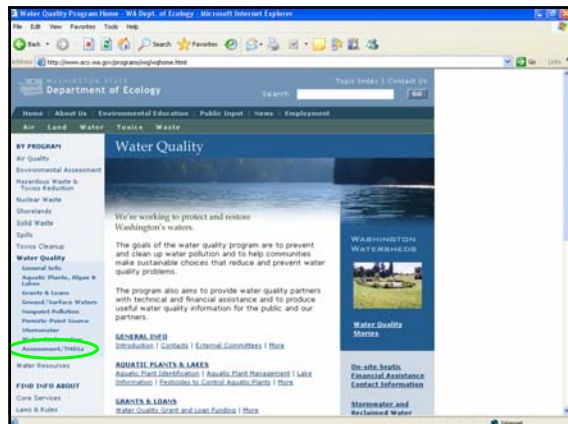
Water Quality Program Home - WA Dept. of Ecology - Microsoft Internet Explorer

File Edit View Favorites Tools Help

Back Search Favorites

Address http://www.ecy.wa.gov/programs/wq/wqhome.html

Go Links

WASHINGTON STATE
Department of Ecology

Topic Index | Contact Us

Search GO

Home | About Us | Environmental Education | Public Input | News | Employment

Air Land Water Toxics Waste

BY PROGRAM
Air Quality
Environmental Assessment
Hazardous Waste & Toxics Reduction
Nuclear Waste
Shorelands
Solid Waste
Spills
Toxics Cleanup
Water Quality
General Info
Aquatic Plants, Algae & Lakes
Grants & Loans
Ground/Surface Waters
Nonpoint Pollution
Permits-Point Source
Stormwater
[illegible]
Assessment/TMDLs
Water Resources

FIND INFO ABOUT
Core Services
Laws & Rules

Water Quality

We're working to protect and restore Washington's waters.

The goals of the water quality program are to prevent and clean up water pollution and to help communities make sustainable choices that reduce and prevent water quality problems.

The program also aims to provide water quality partners with technical and financial assistance and to produce useful water quality information for the public and our partners.

GENERAL INFO
Introduction | Contacts | External Committees | More

AQUATIC PLANTS & LAKES
Aquatic Plant Identification | Aquatic Plant Management | Lake Information | Pesticides to Control Aquatic Plants | More

GRANTS & LOANS
Water Quality Grant and Loan Funding | More

WASHINGTON WATERSHEDS

Water Quality Stories

On-site Septic Financial Assistance Contact Information

Stormwater and Reclaimed Water

Internet